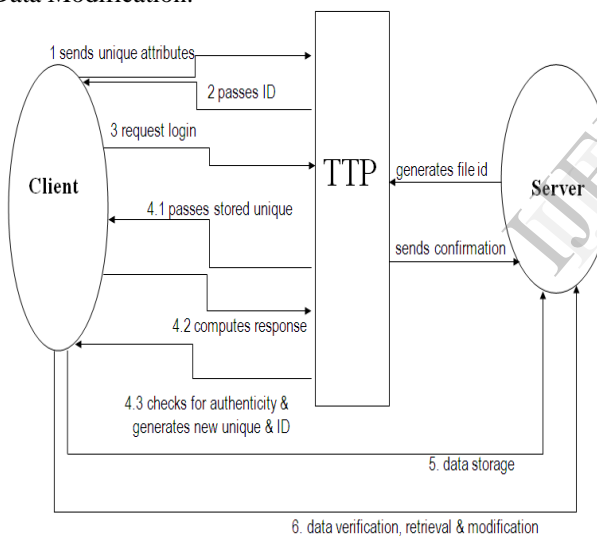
Data Modification.

1 sends unique attributes

2 passes ID

3 request login

Client

TTP

generates file id

Server

4.1 passes stored unique

sends confirmation

4.2 computes response

4.3 checks for authenticity & generates new unique & ID

5. data storage

6. data verification, retrieval & modification

IJE